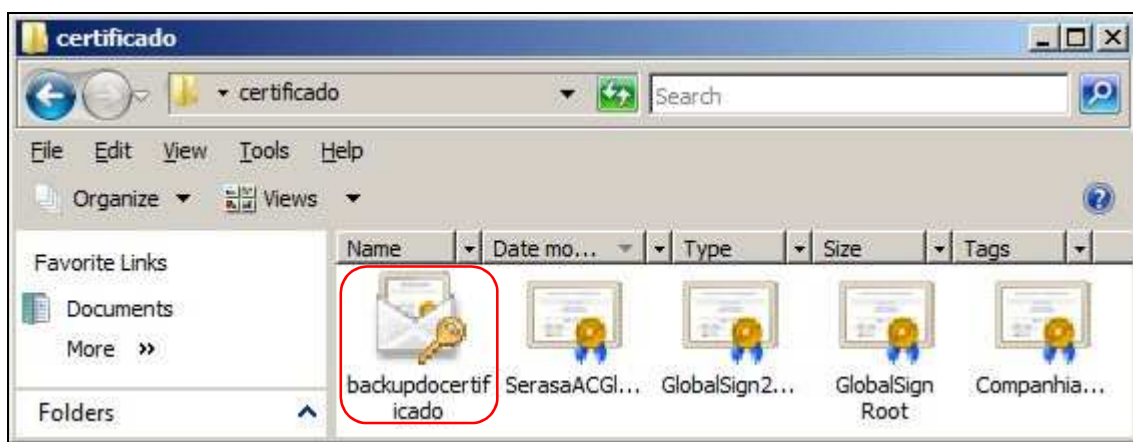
certificado

certificado

Search

File Edit View Tools Help

Organize Views

Favorite Links

Documents

More »

Folders

| Name | Date mo... | Type | Size | Tags |
|---|---|---|---|---|

backupdocertificado

SerasaACGl...

GlobalSign2...

GlobalSign Root

Companhia...